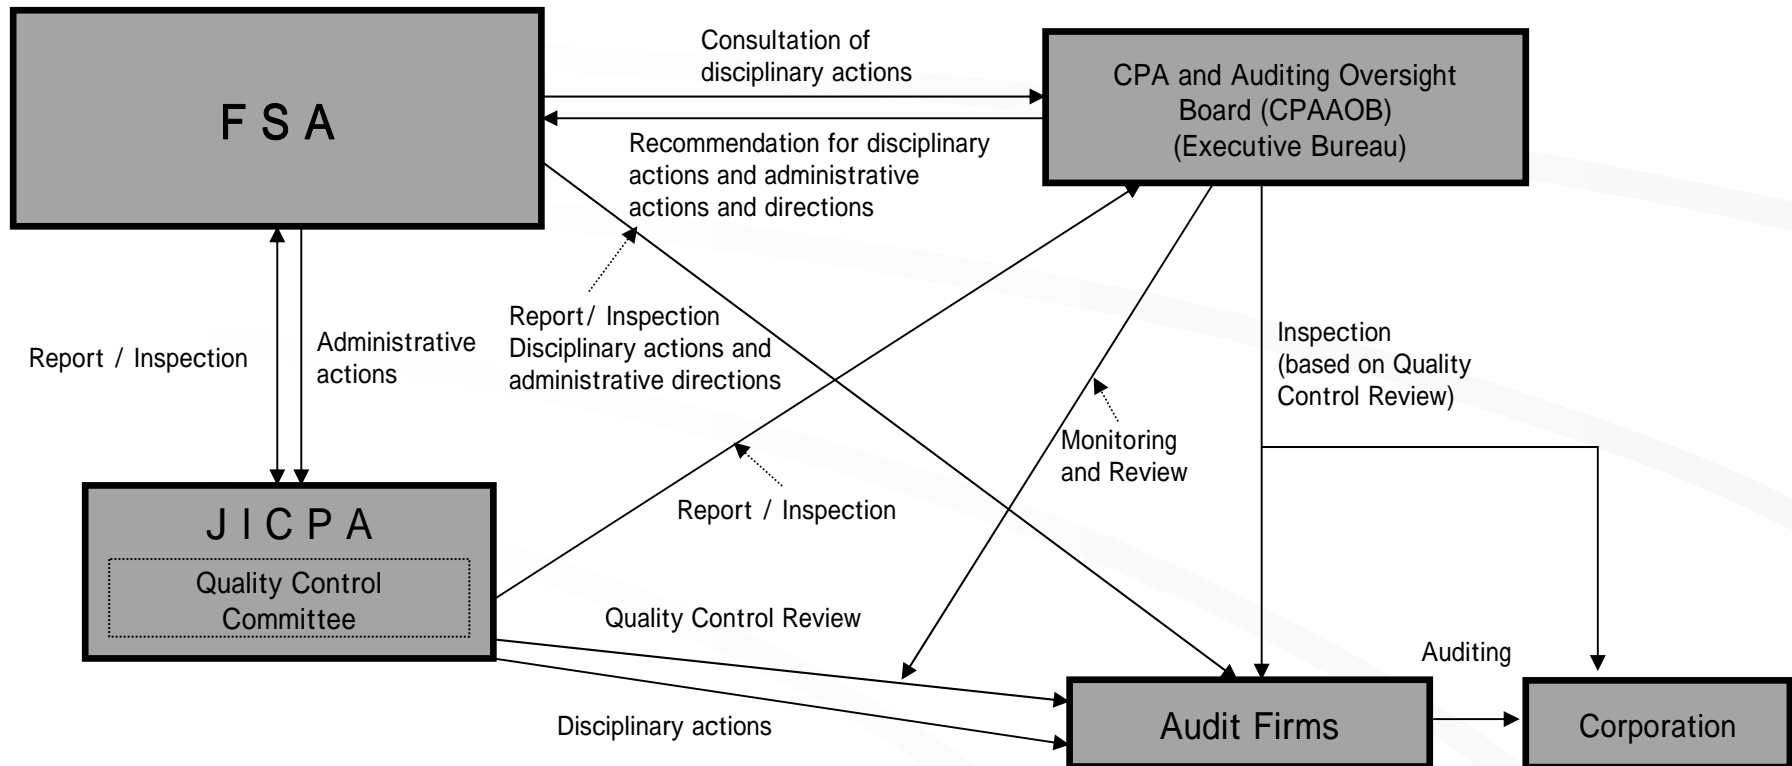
F S A

Consultation of disciplinary actions

CPA and Auditing Oversight Board (CPAAOB) (Executive Bureau)

Recommendation for disciplinary actions and administrative actions and directions

Report / Inspection

Administrative actions

Report/ Inspection Disciplinary actions and administrative directions

Inspection (based on Quality Control Review)

Monitoring and Review

Report / Inspection

J I C P A

Quality Control Committee

Quality Control Review

Auditing

Disciplinary actions

Audit Firms

Corporation